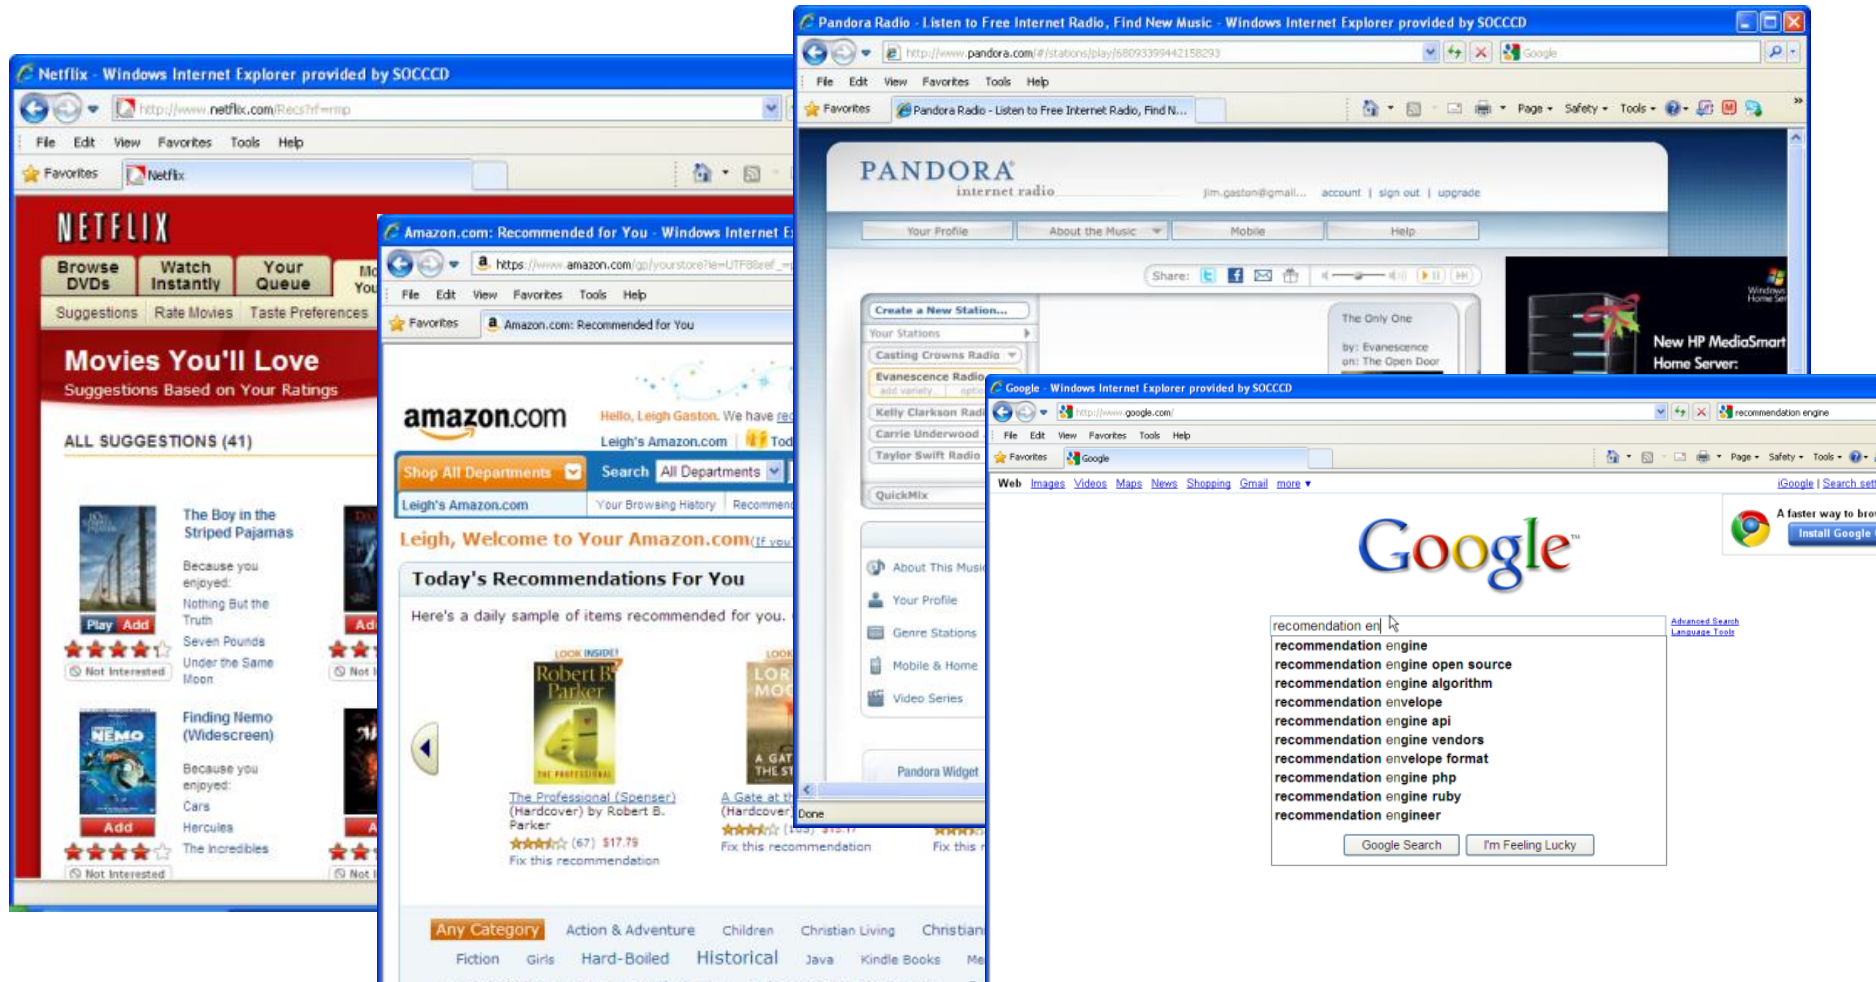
Netflix - Windows Internet Explorer provided by SOCCCD

http://www.netflix.com/Recs?lf=rmp

File Edit View Favorites Tools Help

Favorites Netflix

NETFLIX

Browse DVDs | Watch Instantly | Your Queue | M... You...

Suggestions | Rate Movies | Taste Preferences

Movies You'll Love

Suggestions Based on Your Ratings

ALL SUGGESTIONS (41)

The Boy in the Striped Pajamas

Because you enjoyed:

Nothing But the Truth

Seven Pounds

Under the Same Moon

Play Add

Not Interested

Finding Nemo (Widescreen)

Because you enjoyed:

Cars

Hercules

The Incredibles

Add

Not Interested

Amazon.com: Recommended for You - Windows Internet E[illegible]

https://www.amazon.com/gp/yourstore?ie=UTF8&ref_=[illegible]

File Edit View Favorites Tools Help

Favorites Amazon.com: Recommended for You

amazon.com

Hello, Leigh Gaston. We have re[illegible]

Leigh's Amazon.com | Tod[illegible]

Shop All Departments | Search | All Departments

Leigh's Amazon.com | Your Browsing History | Recommend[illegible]

Leigh, Welcome to Your Amazon.com (If you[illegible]

Today's Recommendations For You

Here's a daily sample of items recommended for you.

LOOK INSIDE!

Robert B. Parker

The Professional (Spenser) (Hardcover) by Robert B. Parker

(67) $17.79

Fix this recommendation

A Gate at th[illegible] (Hardcover)

Fix this recommendation

Fix this r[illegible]

Any Category | Action & Adventure | Children | Christian Living | Christian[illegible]

Fiction | Girls | Hard-Boiled | Historical | Java | Kindle Books | Me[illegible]

Pandora Radio - Listen to Free Internet Radio, Find New Music - Windows Internet Explorer provided by SOCCCD

http://www.pandora.com/#/stations/play/680933399442158293

Google

File Edit View Favorites Tools Help

Favorites Pandora Radio - Listen to Free Internet Radio, Find N...

Page Safety Tools

PANDORA internet radio

jim.gaston@gmail... account | sign out | upgrade

Your Profile | About the Music | Mobile | Help

Share:

Create a New Station...

Your Stations

Casting Crowns Radio

Evanescence Radio

Kelly Clarkson Radi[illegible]

Carrie Underwood

Taylor Swift Radio

QuickMix

The Only One

by: Evanescence

on: The Open Door

New HP MediaSmart Home Server:

About This Musi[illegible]

Your Profile

Genre Stations

Mobile & Home

Video Series

Pandora Widget

Done

Google - Windows Internet Explorer provided by SOCCCD

http://www.google.com/

recommendation engine

File Edit View Favorites Tools Help

Favorites Google

Page Safety Tools

Web Images Videos Maps News Shopping Gmail more

iGoogle | Search sett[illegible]

Google

A faster way to bro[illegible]

Install Google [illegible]

recomendation en

recommendation engine
recommendation engine open source
recommendation engine algorithm
recommendation envelope
recommendation engine api
recommendation engine vendors
recommendation envelope format
recommendation engine php
recommendation engine ruby
recommendation engineer

Google Search | I'm Feeling Lucky

Advanced Search
Language Tools